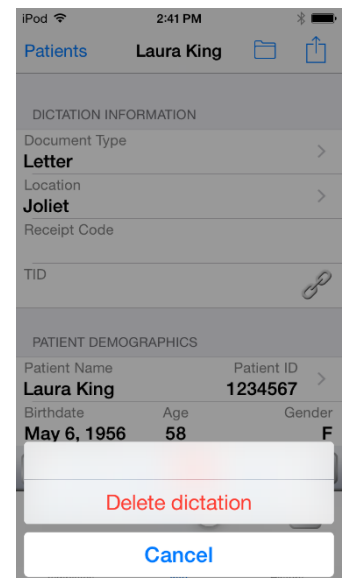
iPod 2:41 PM

Patients Laura King

DICTATION INFORMATION

Document Type
Letter

Location
Joliet

Receipt Code

TID

PATIENT DEMOGRAPHICS

Patient Name
Laura King

Patient ID
1234567

Birthdate
May 6, 1956

Age
58

Gender
F

Delete dictation

Cancel